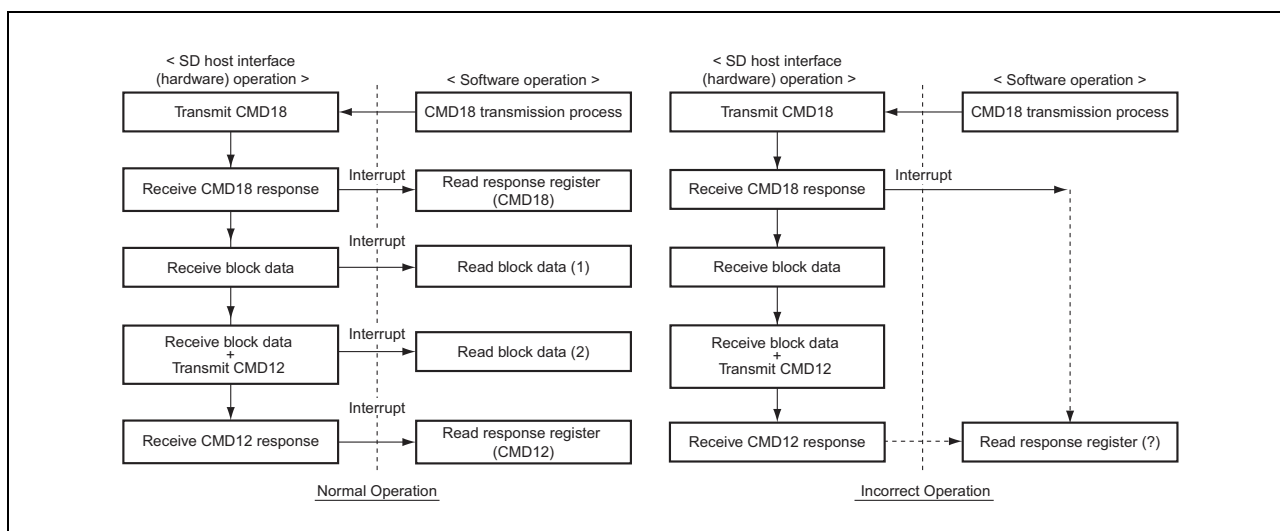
< SD host interface (hardware) operation >

< Software operation >

Transmit CMD18

CMD18 transmission process

Receive CMD18 response

Interrupt

Read response register (CMD18)

Receive block data

Interrupt

Read block data (1)

Receive block data + Transmit CMD12

Interrupt

Read block data (2)

Receive CMD12 response

Interrupt

Read response register (CMD12)

Normal Operation

< SD host interface (hardware) operation >

< Software operation >

Transmit CMD18

CMD18 transmission process

Receive CMD18 response

Interrupt

Receive block data

Receive block data + Transmit CMD12

Receive CMD12 response

Read response register (?)

Incorrect Operation